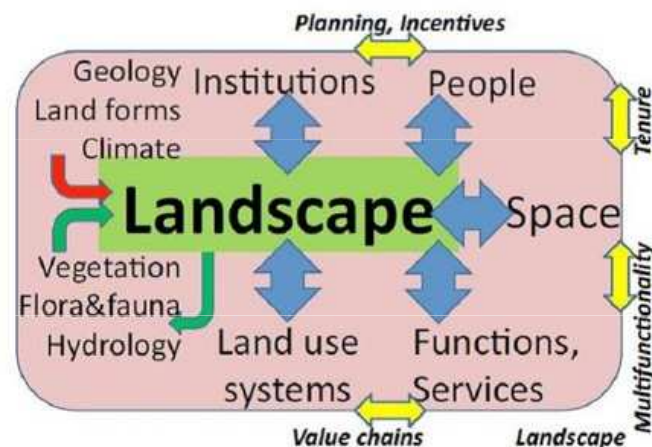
Planning, Incentives

Geology
Land forms
Climate

Institutions

People

Tenure

Landscape

Space

Vegetation
Flora&fauna
Hydrology

Land use
systems

Functions,
Services

Multifunctionality

Value chains

Landscape